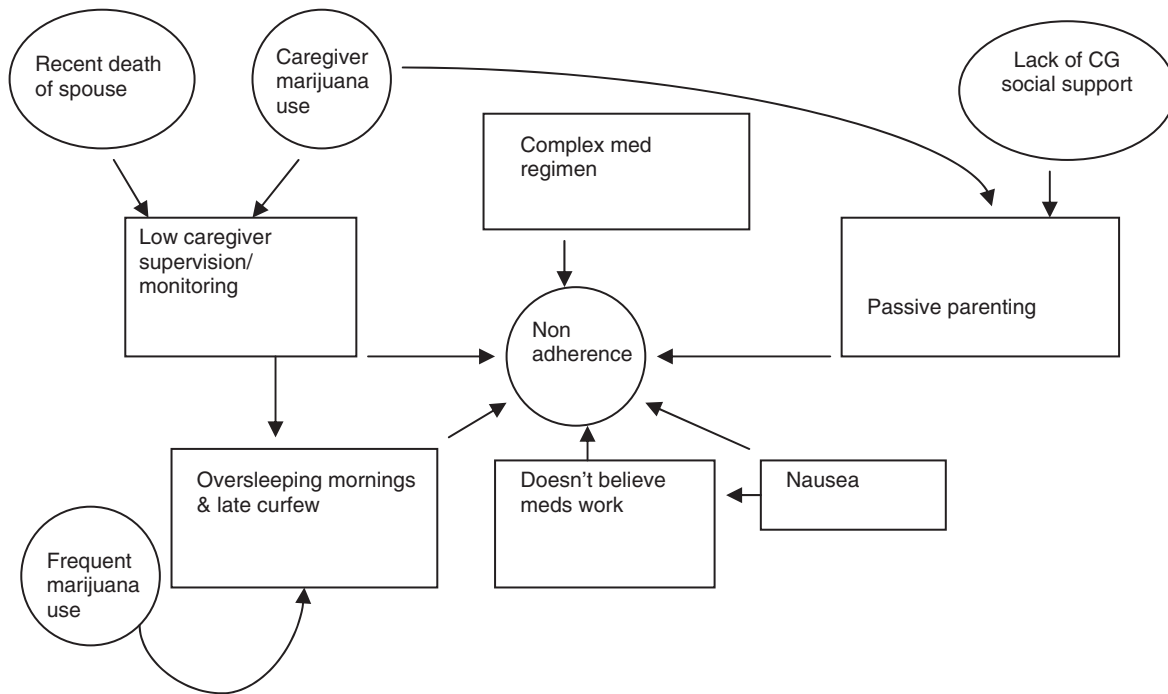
Recent death of spouse

Caregiver marijuana use

Lack of CG social support

Complex med regimen

Low caregiver supervision/ monitoring

Passive parenting

Non adherence

Oversleeping mornings & late curfew

Doesn’t believe meds work

Nausea

Frequent marijuana use